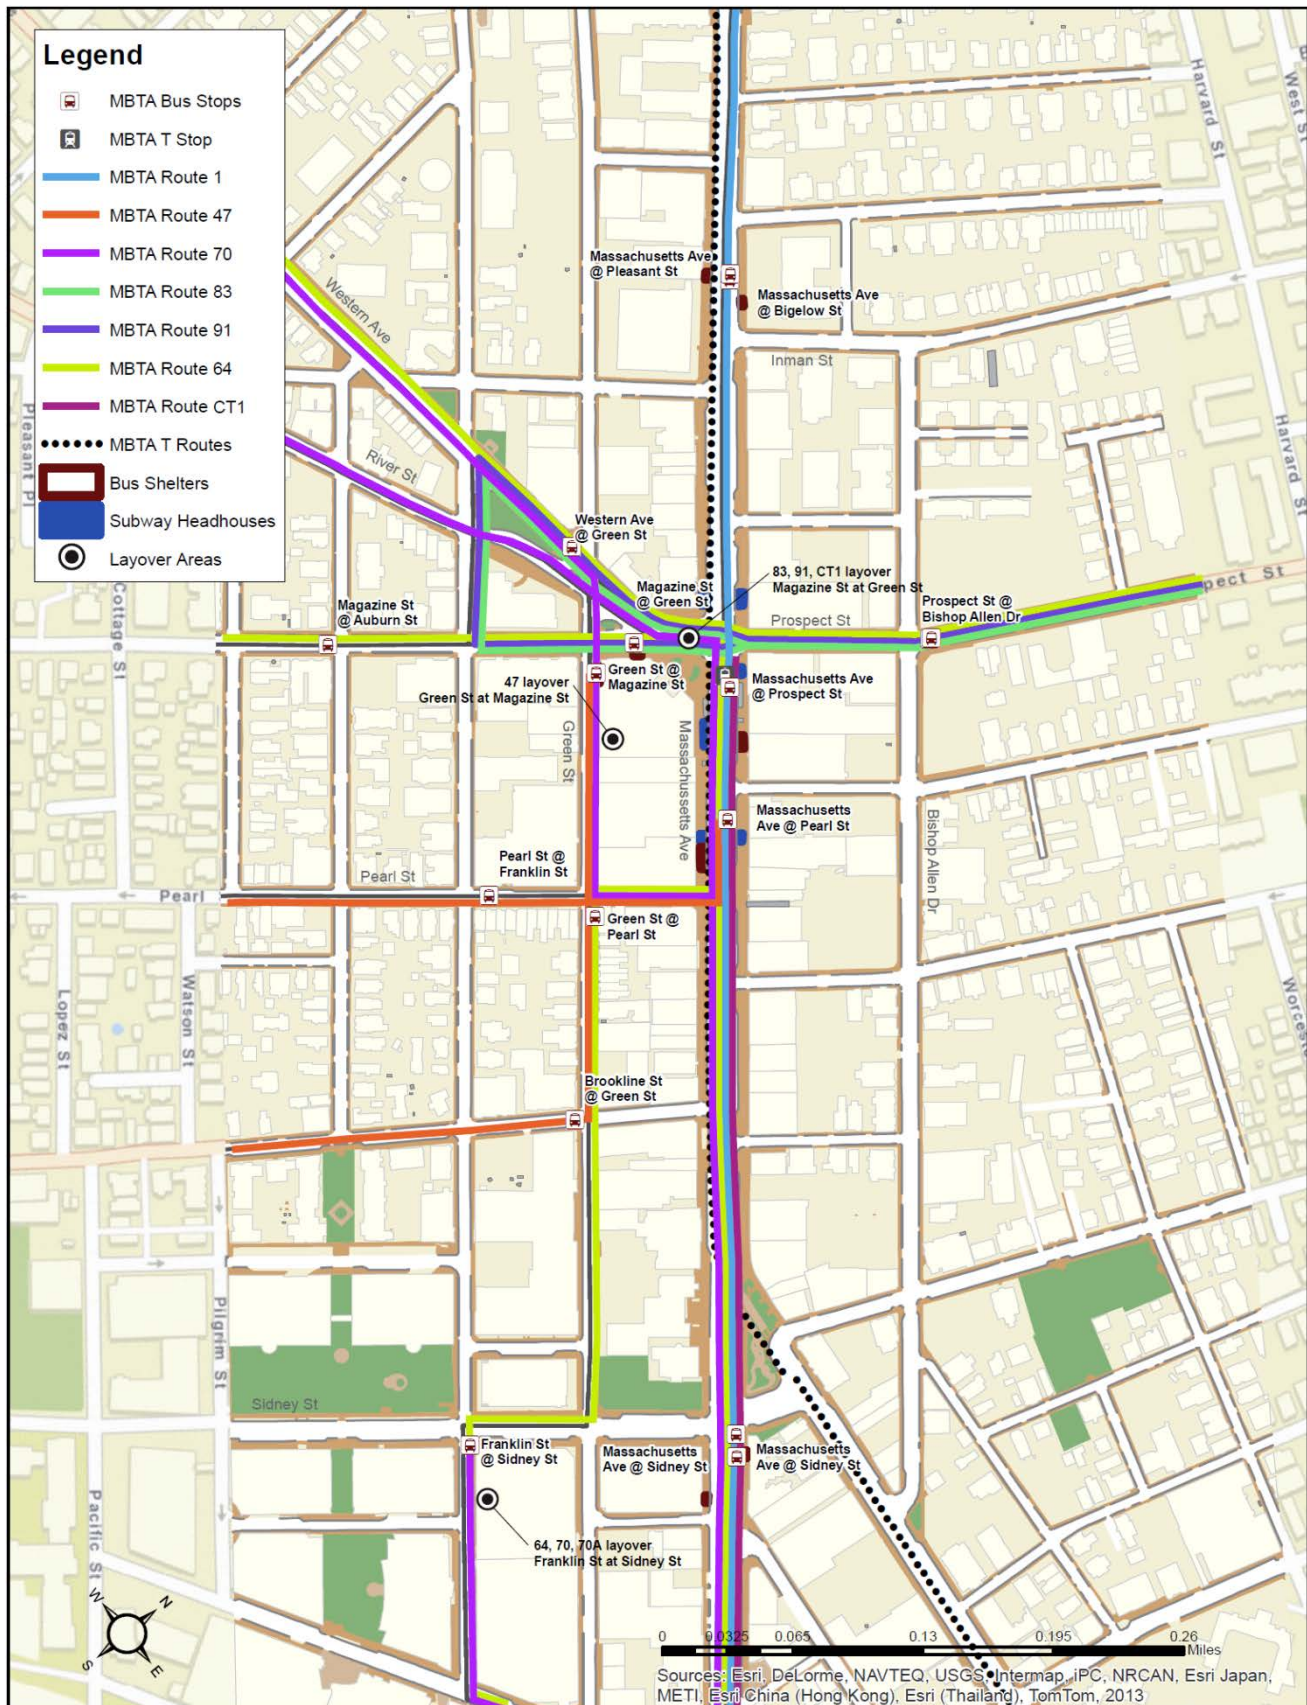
Legend
MBTA Bus Stops
MBTA T Stop
MBTA Route 1
MBTA Route 47
MBTA Route 70
MBTA Route 83
MBTA Route 91
MBTA Route 64
MBTA Route CT1
MBTA T Routes
Bus Shelters
Subway Headhouses
Layover Areas

Harvard St
West St
Massachusetts Ave @ Pleasant St
Massachusetts Ave @ Bigelow St
Western Ave
Inman St
Pleasant Pl
River St
Harvard St
Western Ave @ Green St
Magazine St @ Green St
83, 91, CT1 layover Magazine St at Green St
Prospect St
Prospect St @ Bishop Allen Dr
pect St
Cottage St
Magazine St @ Auburn St
47 layover Green St at Magazine St
Green St @ Magazine St
Massachusetts Ave @ Prospect St
Green St
Massachusetts Ave
Massachusetts Ave @ Pearl St
Bishop Allen Dr
Pearl St @ Franklin St
Pearl St
Pearl
Green St @ Pearl St
Lopez St
Watson St
Worcester
Brookline St @ Green St
Pilgrim St
Sidney St
Franklin St @ Sidney St
Massachusetts Ave @ Sidney St
Massachusetts Ave @ Sidney St
64, 70, 70A layover Franklin St at Sidney St
Pacific St
N
E
S
W
0 0.0325 0.065 0.13 0.195 0.26 Miles
Sources: Esri, DeLorme, NAVTEQ, USGS, Intermap, iPC, NRCAN, Esri Japan, METI, Esri China (Hong Kong), Esri (Thailand), TomTom, 2013